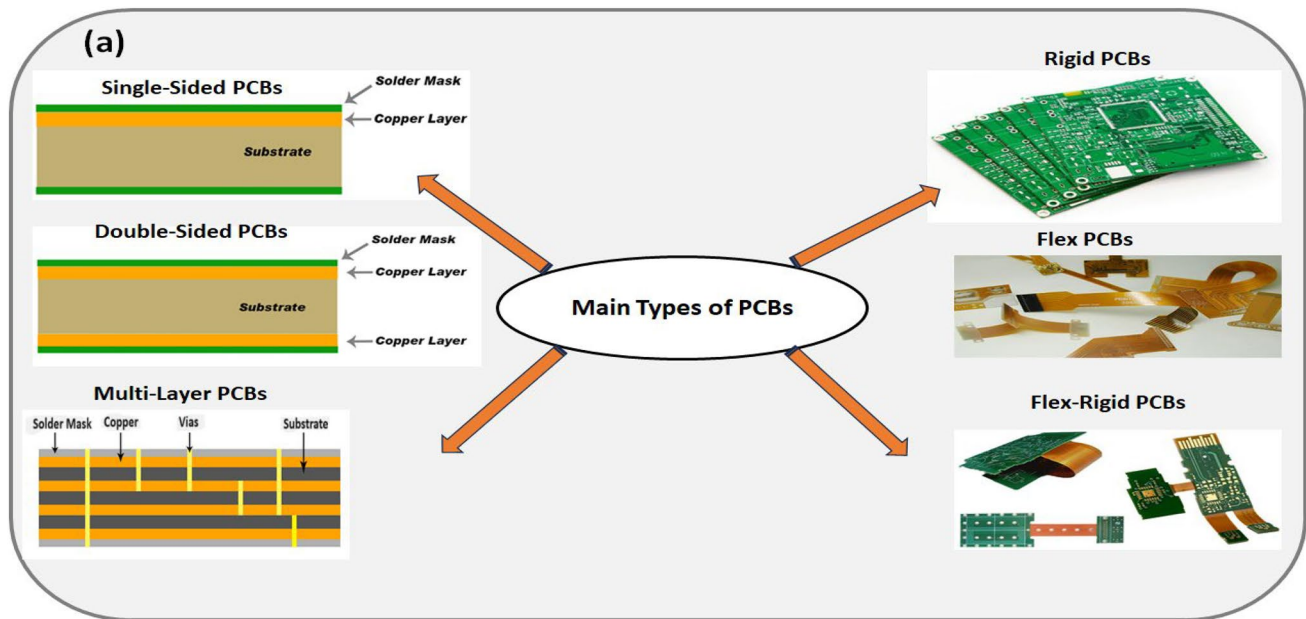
(a)

Single-Sided PCBs

Solder Mask

Copper Layer

Substrate

Double-Sided PCBs

Solder Mask

Copper Layer

Substrate

Copper Layer

Multi-Layer PCBs

Solder Mask

Copper

Vias

Substrate

Main Types of PCBs

Rigid PCBs

Flex PCBs

Flex-Rigid PCBs